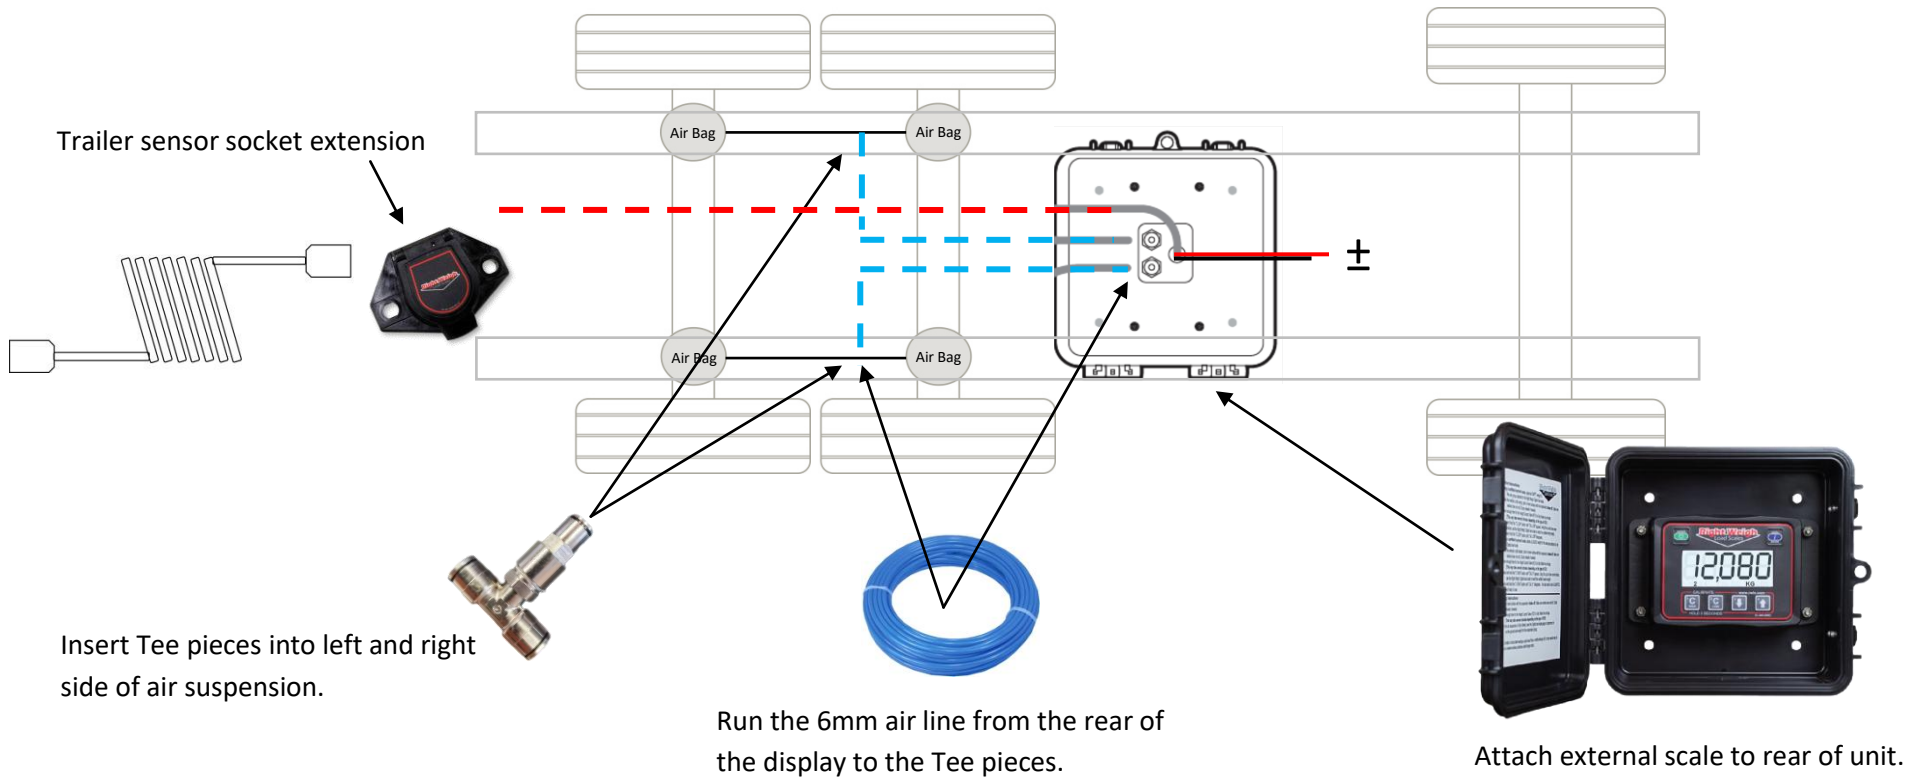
Trailer sensor socket extension

Air Bag

Air Bag

Air Bag

Air Bag

±

12,080

Insert Tee pieces into left and right side of air suspension.

Run the 6mm air line from the rear of the display to the Tee pieces.

Attach external scale to rear of unit.